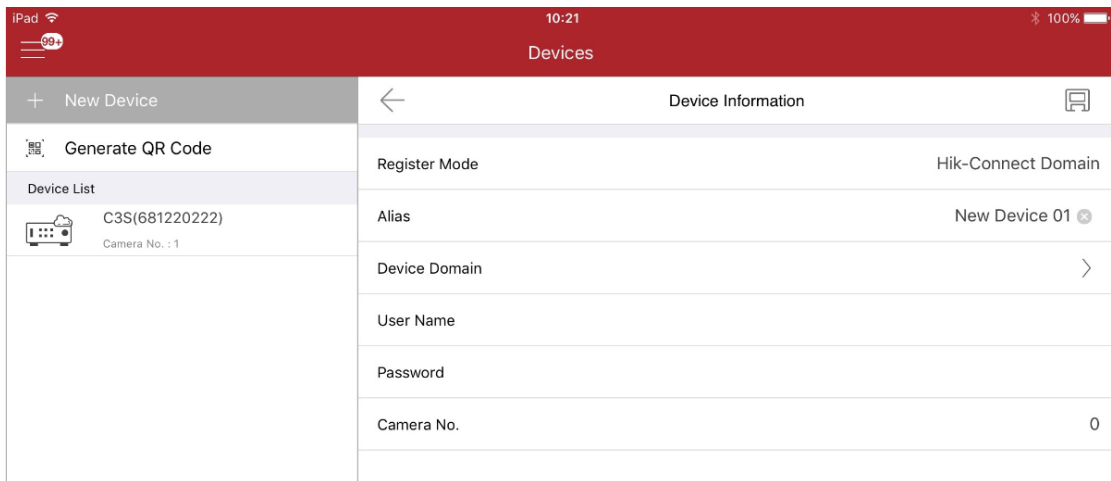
iPad
10:21
100%
99+
Devices

+ New Device
Generate QR Code
Device List
C3S(681220222)
Camera No. : 1

Device Information
Register Mode
Hik-Connect Domain
Alias
New Device 01
Device Domain
User Name
Password
Camera No.
0